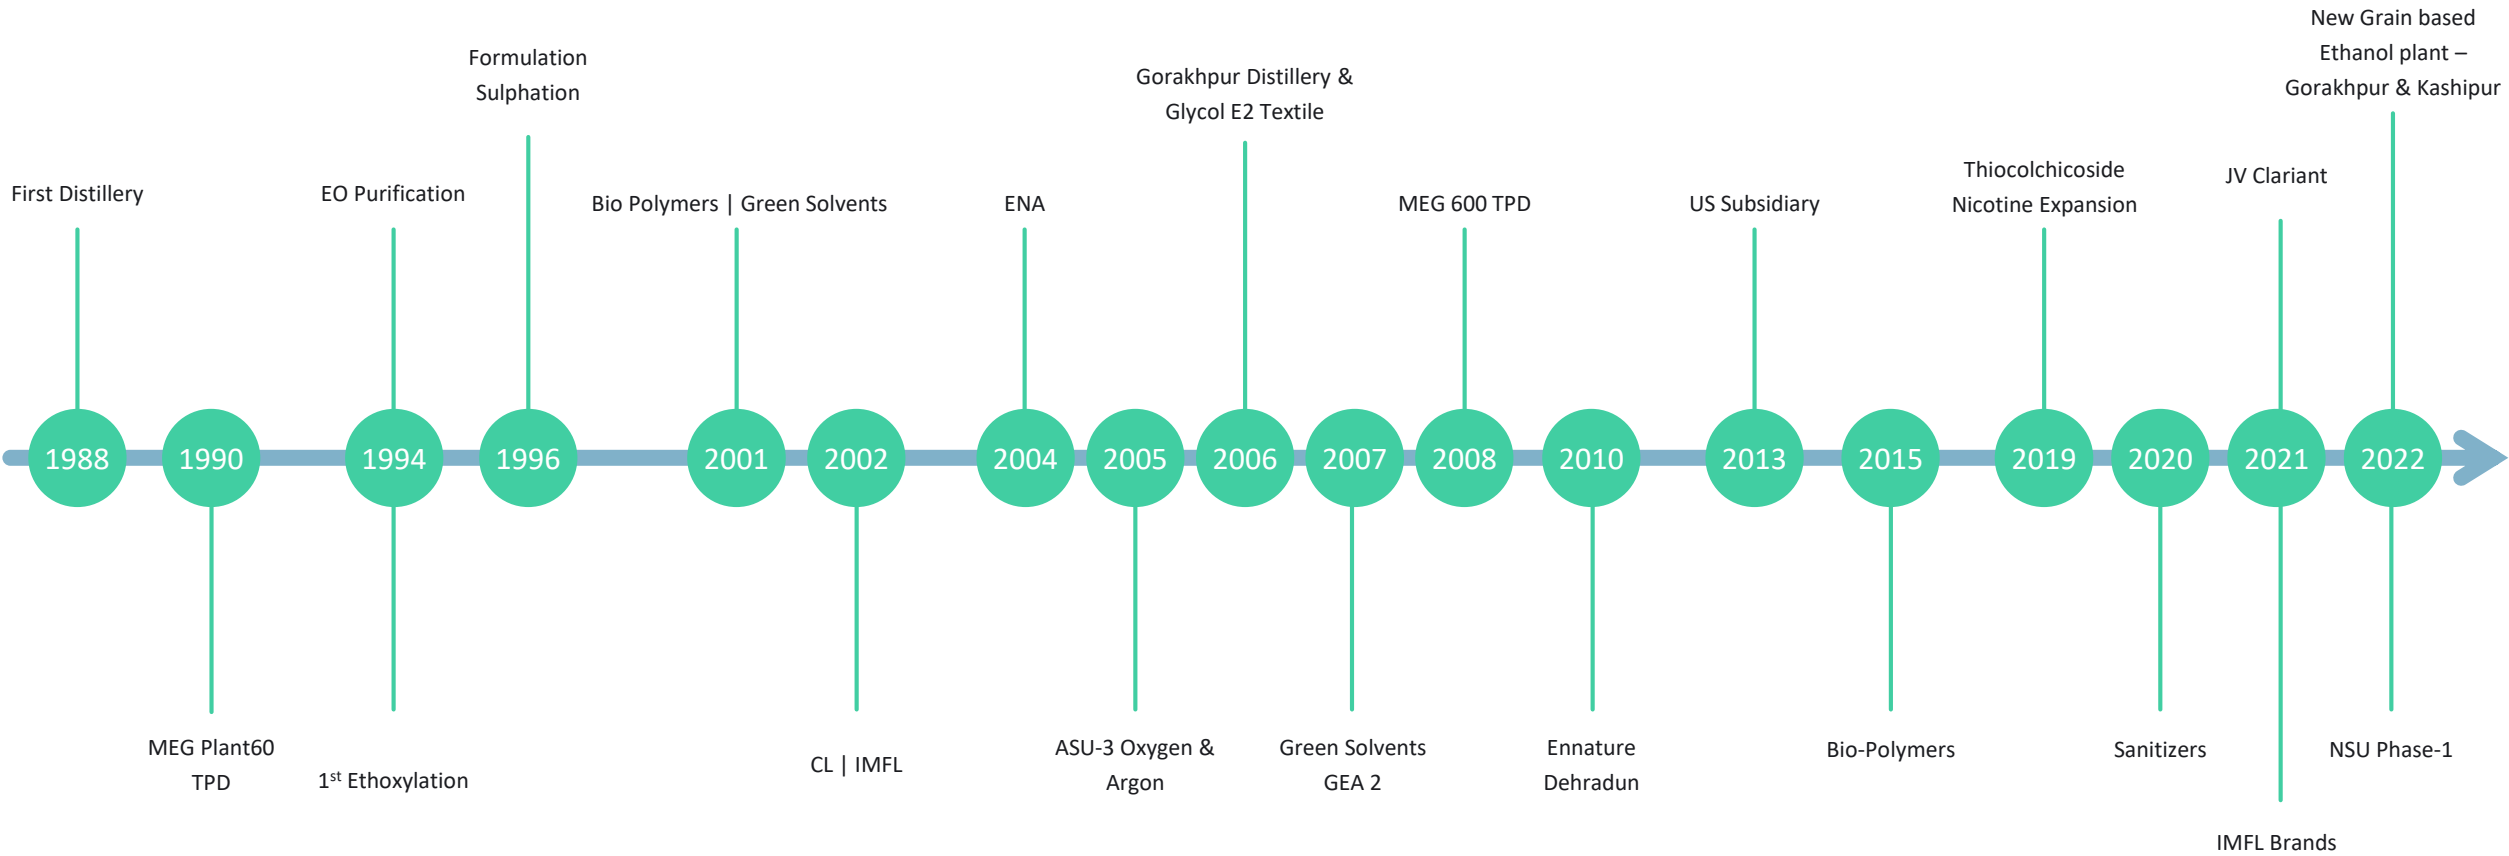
First Distillery

EO Purification

Formulation
Sulphation

Bio Polymers | Green Solvents

ENA

Gorakhpur Distillery &
Glycol E2 Textile

MEG 600 TPD

US Subsidiary

Thiocolchicoside
Nicotine Expansion

JV Clariant

New Grain based
Ethanol plant –
Gorakhpur & Kashipur

1988 1990 1994 1996 2001 2002 2004 2005 2006 2007 2008 2010 2013 2015 2019 2020 2021 2022

MEG Plant60
TPD

1$^{st}$ Ethoxylation

CL | IMFL

ASU-3 Oxygen &
Argon

Green Solvents
GEA 2

Ennature
Dehradun

Bio-Polymers

Sanitizers

IMFL Brands

NSU Phase-1